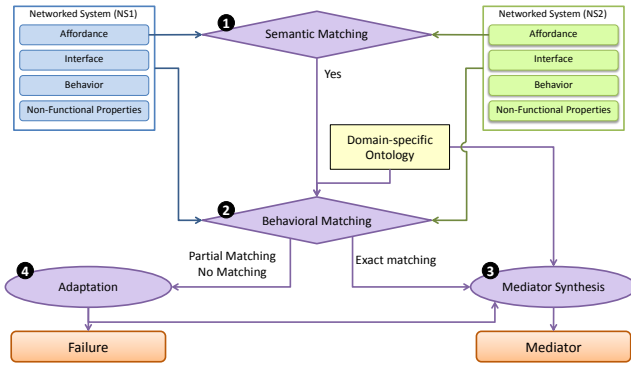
Networked System (NS1)
Affordance
Interface
Behavior
Non-Functional Properties

1 Semantic Matching

Networked System (NS2)
Affordance
Interface
Behavior
Non-Functional Properties

Yes

Domain-specific Ontology

2 Behavioral Matching

Partial Matching
No Matching

Exact matching

4 Adaptation

3 Mediator Synthesis

Failure

Mediator